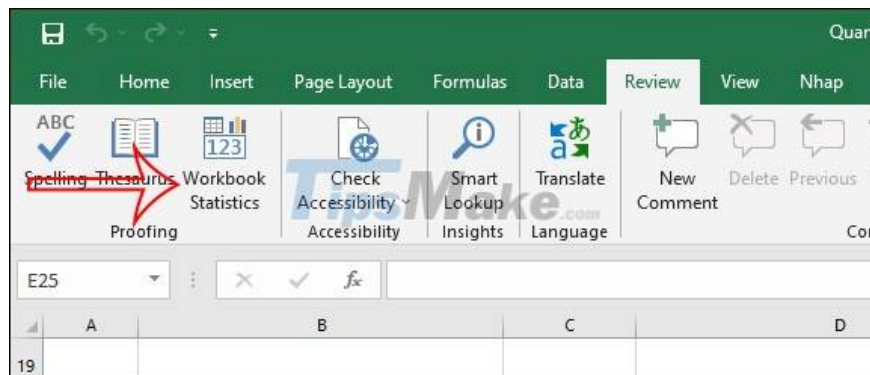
Quan

File Home Insert Page Layout Formulas Data Review View Nhap

ABC

123

Spelling Thesaurus Workbook Statistics

Proofing

Check Accessibility

Accessibility

Smart Lookup

Insights

Translate

Language

New Comment

Delete Previous

Co

TipsMake.com

E25

$f_x$

A B C D

19